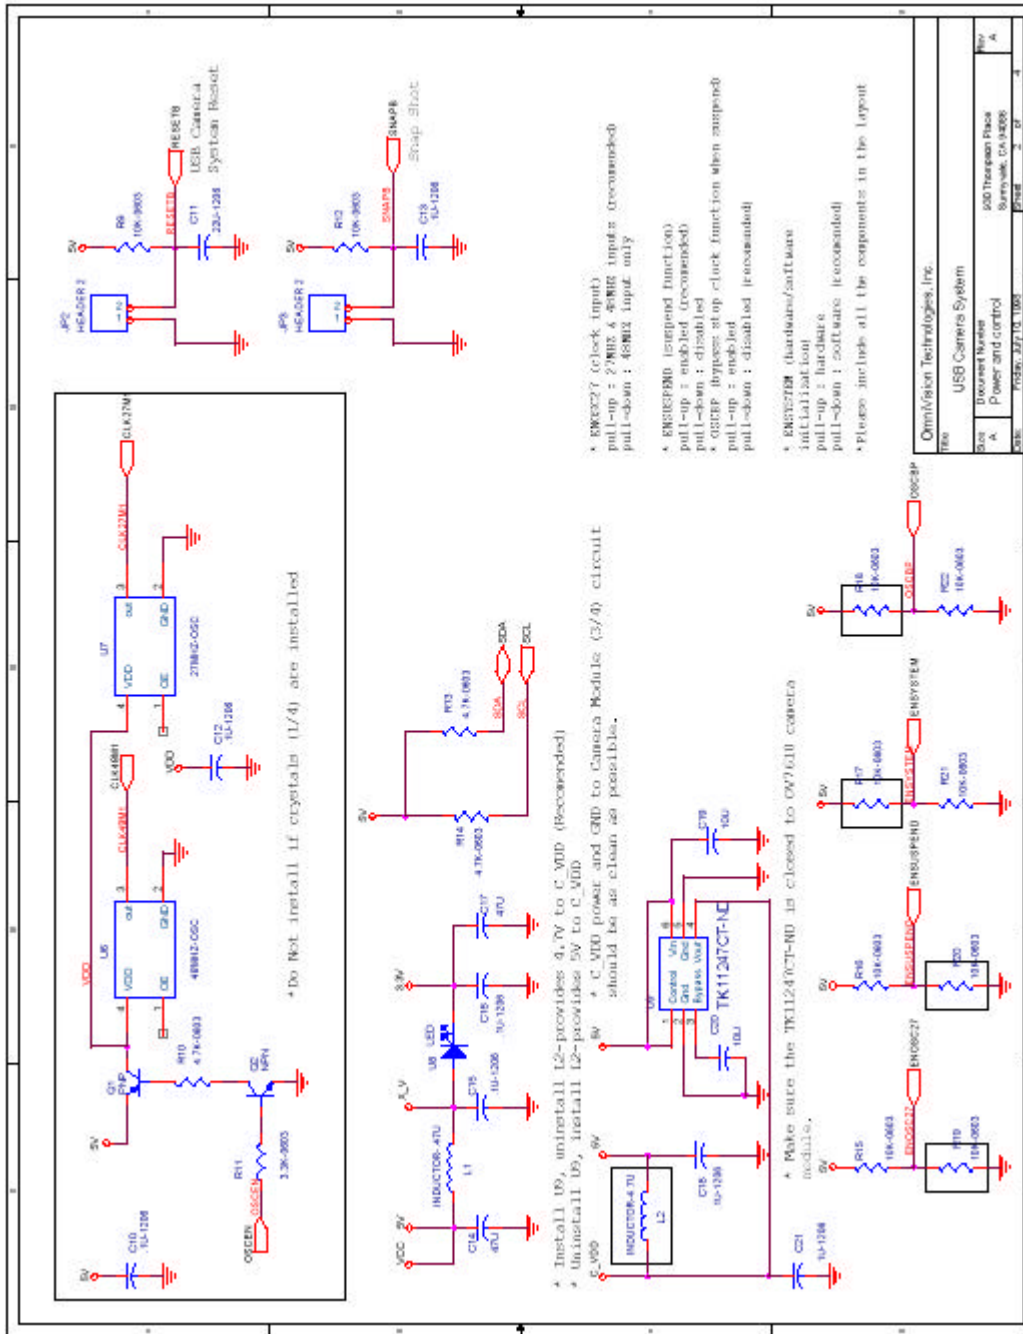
RESETB
USB Camera
System Reset

R9
10K-0603
5V
RESETB
C11
22U-1206
JP2
HEADER 2

SNAPB
Snap Shot
R12
10K-0603
5V
SNAPB
C13
1U-1206
JP3
HEADER 2

CLK27M
CLK27M1
U7
VDD
out
OE
GND
27MHZ-OSC
C12
1U-1206
VDD

CLK48M
CLK48M1
U6
VDD
out
OE
GND
48MHZ-OSC
VDD
Q1
PNP
R10
4.7K-0603
Q2
NPN
R11
3.3K-0603
OSCEN
OSCEN
5V
C10
1U-1206
5V

* Do Not install if crystals (1/4) are installed

5V
R13
4.7K-0603
SDA
SDA
R14
4.7K-0603
SCL
SCL

VCC
5V
C14
47U
INDUCTOR-47U
L1
3_V
C15
1U-1206
U8
LED
3.3V
C16
1U-1206
C17
47U

* Install U9, uninstall L2-provides 4.7V to C_VDD (Recomended)
* Uninstall U9, install L2-provides 5V to C_VDD
* C_VDD power and GND to Camera Module (3/4) circuit should be as clean as possible.

C_VDD
INDUCTOR-4.7U
L2
5V
C18
1U-1206
C21
1U-1206
5V
U9
Control
Gnd
Bypass
Vin
Gnd
Vout
TK11247CT-ND
C20
10U
C19
10U

* Make sure the TK11247CT-ND is closed to OV7610 camera module.

* ENOSC27 (clock input)
pull-up : 27MHZ & 48MHZ inputs (recomended)
pull-down : 48MHZ input only

* ENSUSPEND (suspend function)
pull-up : enabled (recomended)
pull-down : disabled
* OSCEP (bypass stop clock function when suspend)
pull-up : enabled
pull-down : disabled (recomended)

* ENSYSTEM (hardware/software initialization)
pull-up : hardware
pull-down : software (recomended)

* Please include all the components in the layout

5V
R15
10K-0603
ENOSC27
ENOSC27
R19
10K-0603

5V
R16
10K-0603
ENSUSPEND
ENSUSPEND
R20
10K-0603

5V
R17
10K-0603
ENSYSTEM
ENSYSTEM
R21
10K-0603

5V
R18
10K-0603
OSCEP
OSCEP
R22
10K-0603

OmniVision Technologies, Inc.
Title
USB Camera System
Size
A
Document Number
Power and control
Rev
A
930 Thompson Place
Sunnyvale, CA 94086
Date: Friday, July 10, 1998
Sheet 2 of 4